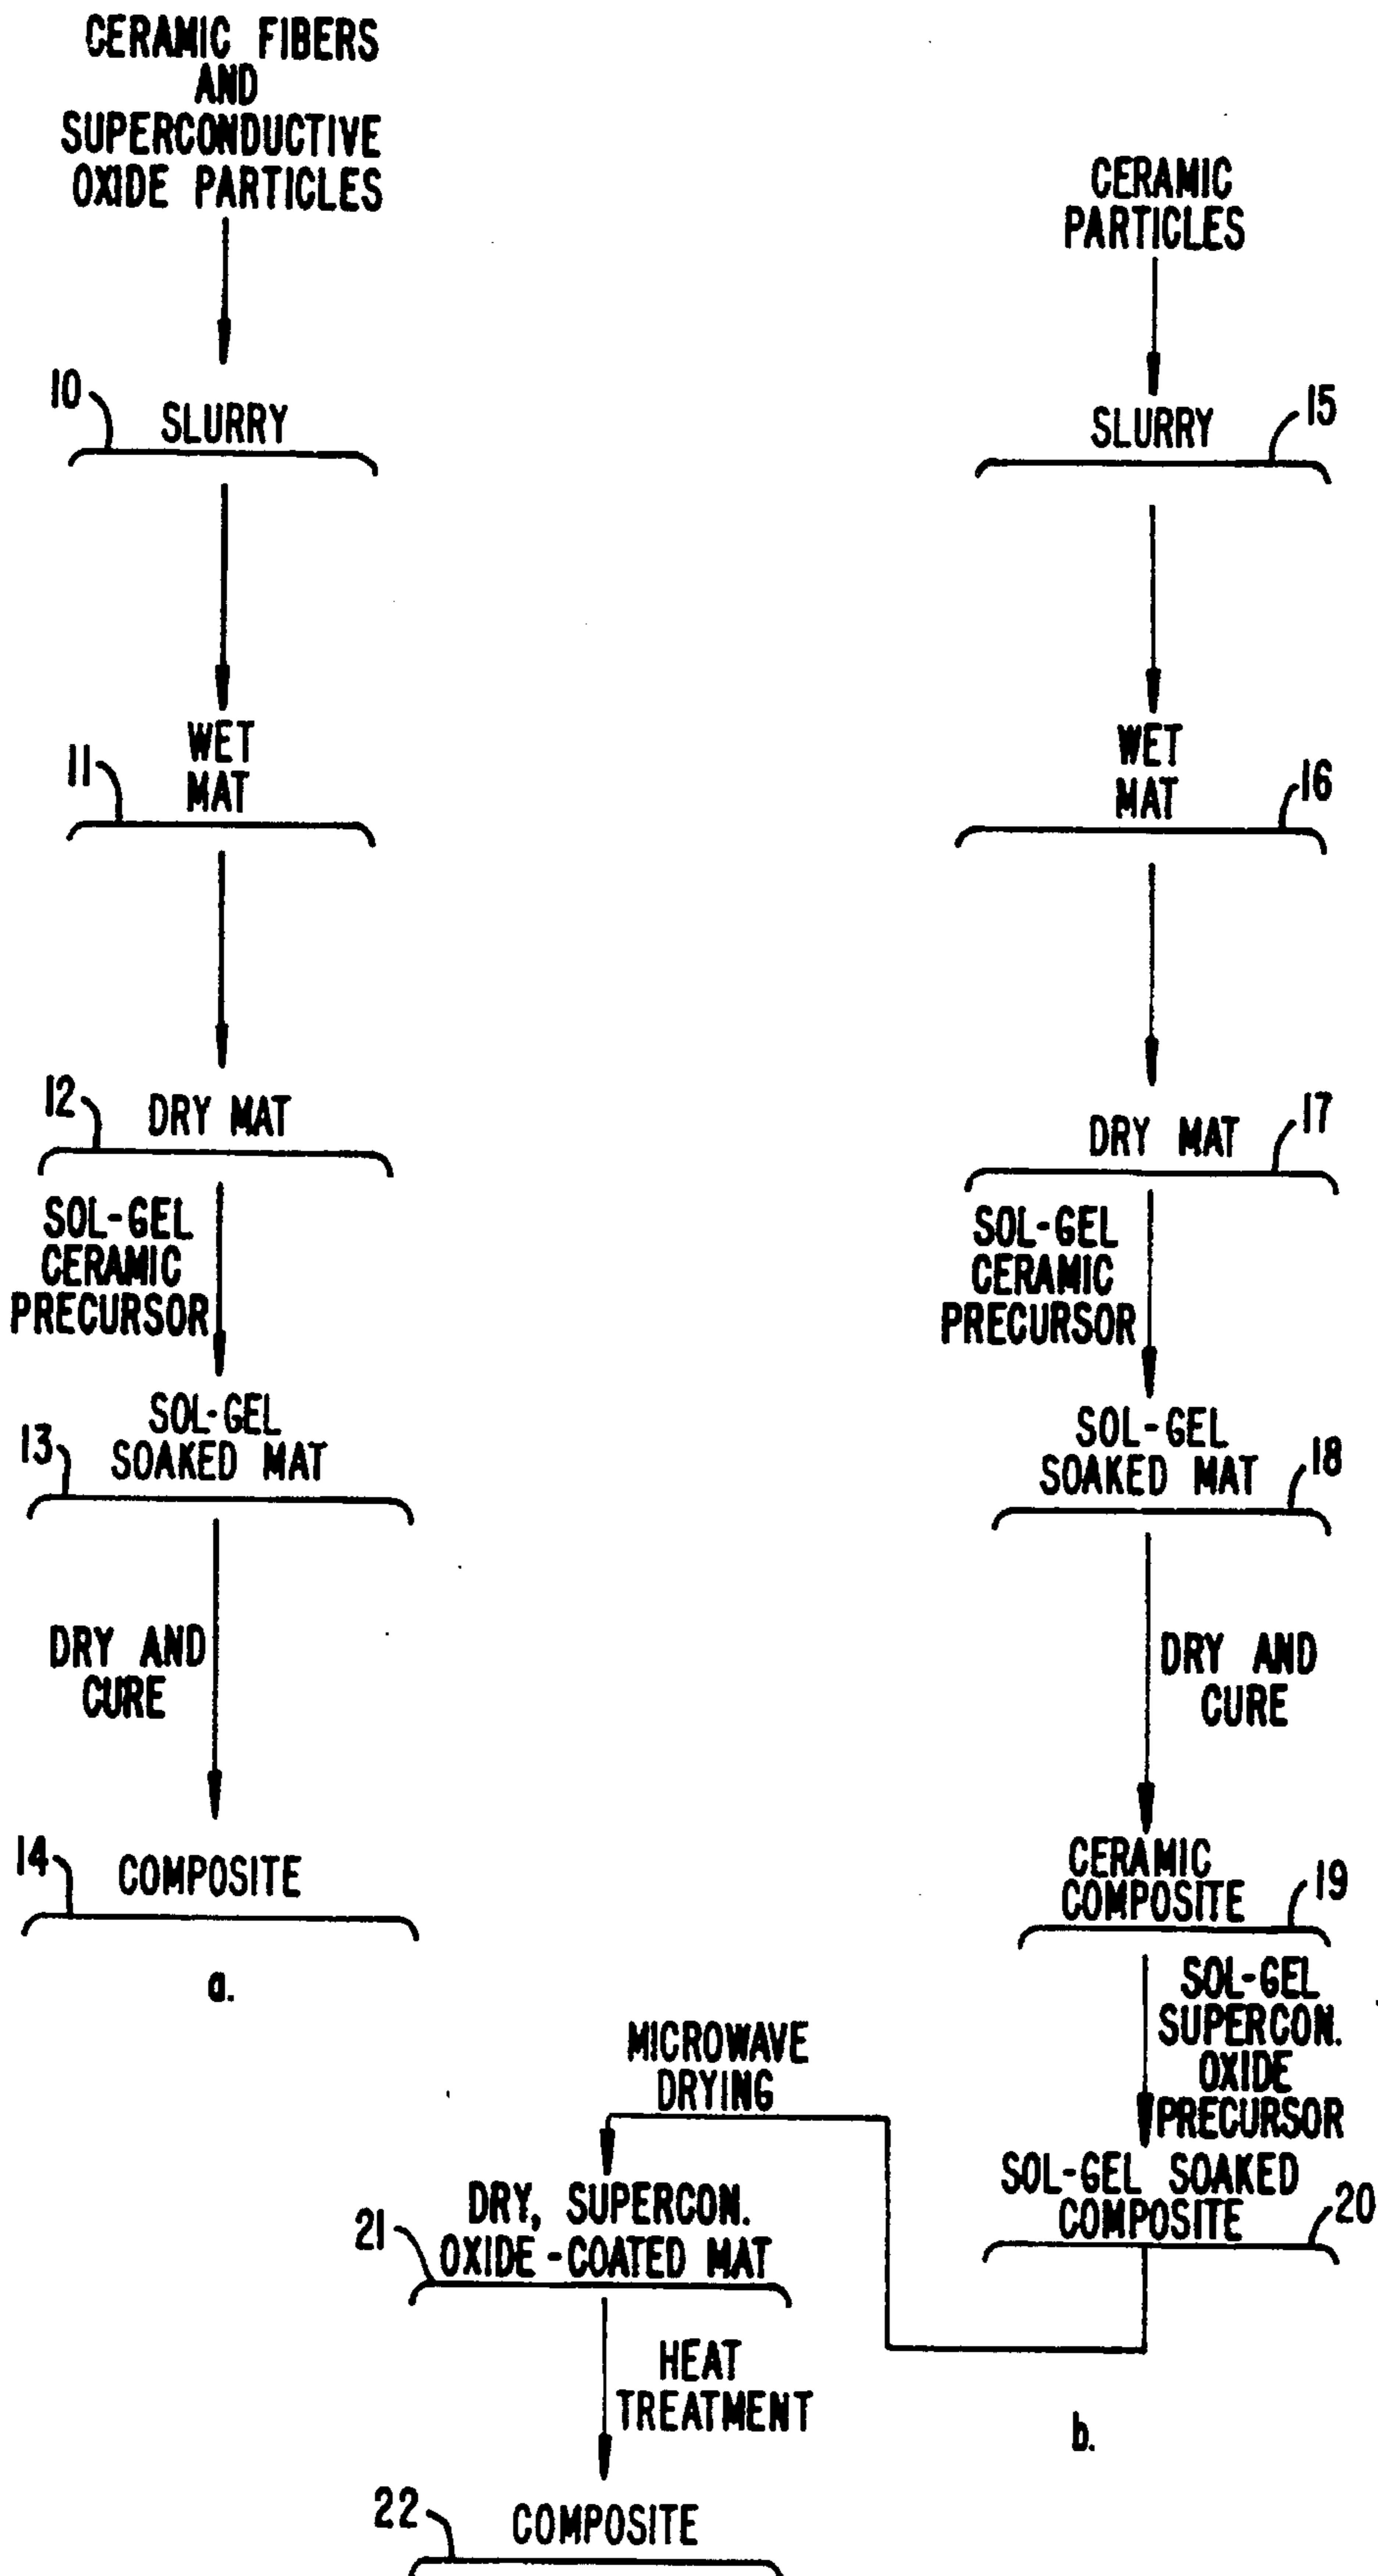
CERAMIC FIBERS AND SUPERCONDUCTIVE OXIDE PARTICLES

10 SLURRY

11 WET MAT

12 DRY MAT

SOL-GEL CERAMIC PRECURSOR

13 SOL-GEL SOAKED MAT

DRY AND CURE

14 COMPOSITE

a.

CERAMIC PARTICLES

SLURRY 15

WET MAT 16

DRY MAT 17

SOL-GEL CERAMIC PRECURSOR

SOL-GEL SOAKED MAT 18

DRY AND CURE

CERAMIC COMPOSITE 19

SOL-GEL SUPERCON. OXIDE PRECURSOR

SOL-GEL SOAKED COMPOSITE 20

MICROWAVE DRYING

21 DRY, SUPERCON. OXIDE-COATED MAT

HEAT TREATMENT

22 COMPOSITE

b.